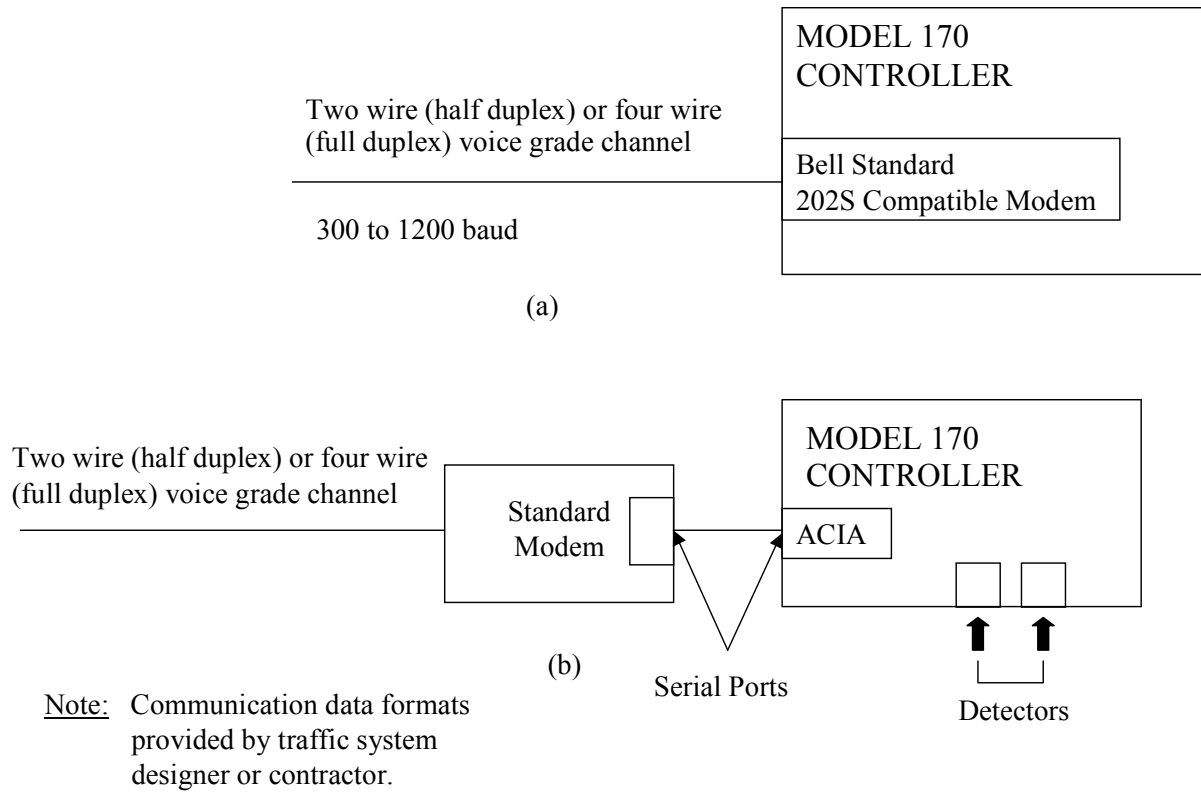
MODEL 170 CONTROLLER

Two wire (half duplex) or four wire (full duplex) voice grade channel

Bell Standard 202S Compatible Modem

300 to 1200 baud

(a)

Two wire (half duplex) or four wire (full duplex) voice grade channel

Standard Modem

MODEL 170 CONTROLLER

ACIA

(b)

Serial Ports

Detectors

Note: Communication data formats provided by traffic system designer or contractor.